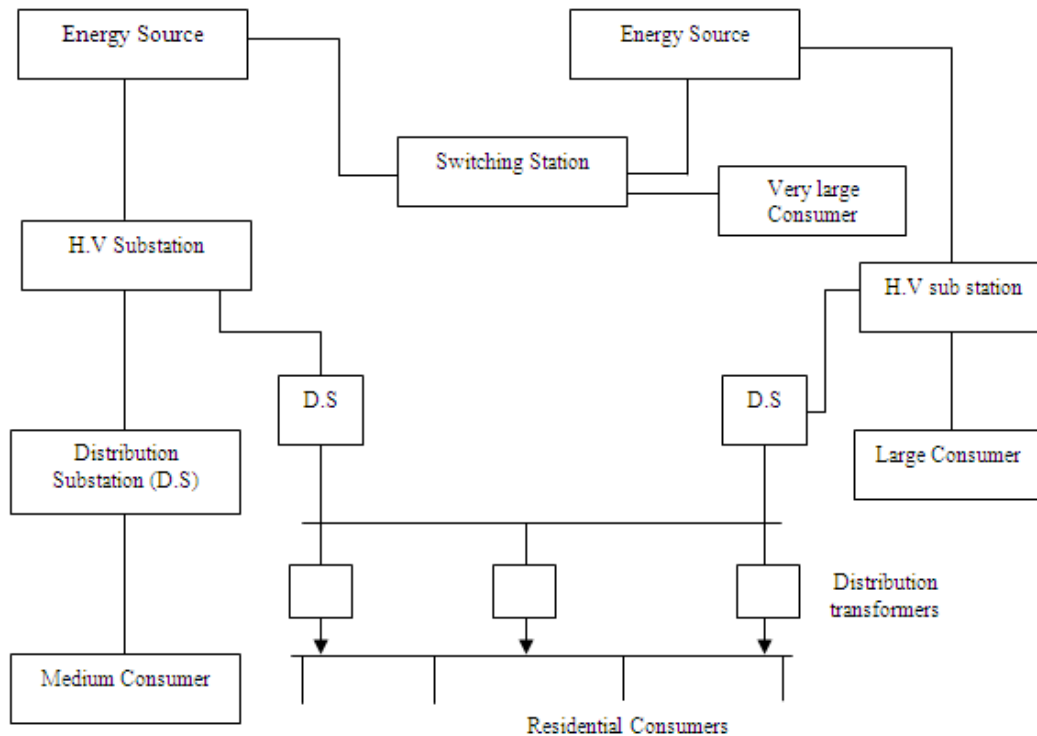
Energy Source

Energy Source

Switching Station

Very large Consumer

H.V Substation

H.V sub station

D.S

D.S

Distribution Substation (D.S)

Large Consumer

Distribution transformers

Medium Consumer

Residential Consumers